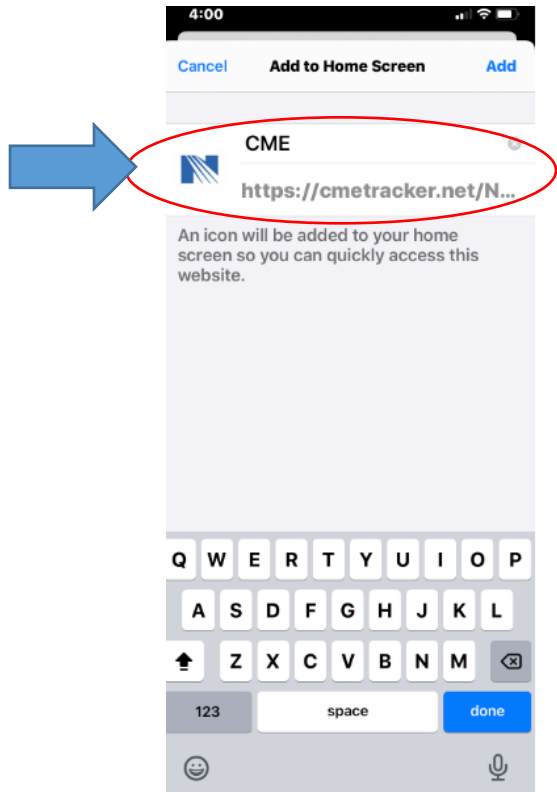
4:00

Cancel Add to Home Screen Add

CME

https://cmetracker.net/N...

An icon will be added to your home screen so you can quickly access this website.

Q W E R T Y U I O P
A S D F G H J K L
Z X C V B N M
123 space done